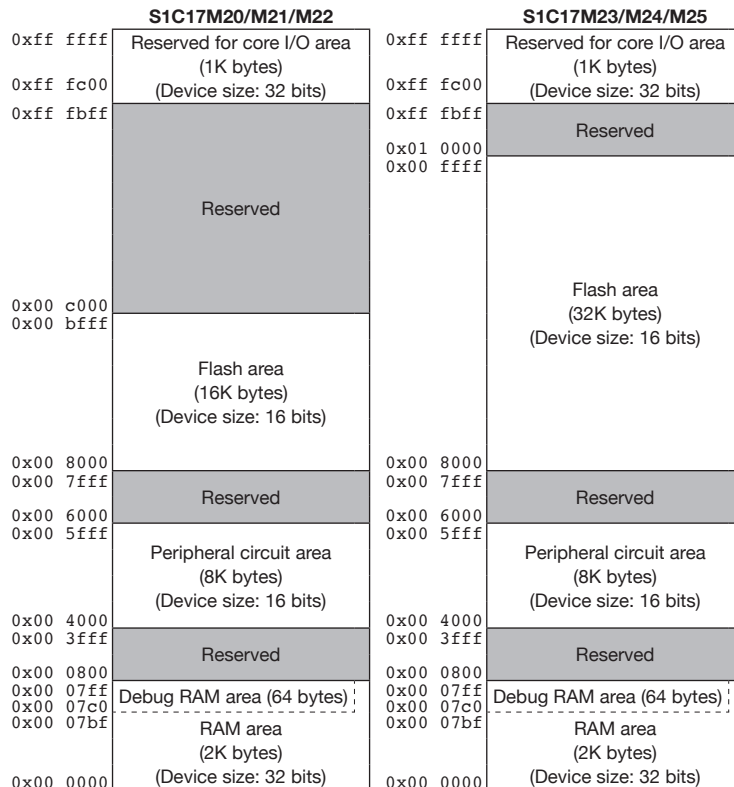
S1C17M20/M21/M22

0xff ffff
Reserved for core I/O area
(1K bytes)
0xff fc00
(Device size: 32 bits)
0xff fbff

Reserved

0x00 c000
0x00 bfff

Flash area
(16K bytes)
(Device size: 16 bits)

0x00 8000
0x00 7fff
Reserved
0x00 6000
0x00 5fff
Peripheral circuit area
(8K bytes)
(Device size: 16 bits)
0x00 4000
0x00 3fff
Reserved
0x00 0800
0x00 07ff
Debug RAM area (64 bytes)
0x00 07c0
0x00 07bf
RAM area
(2K bytes)
0x00 0000
(Device size: 32 bits)

S1C17M23/M24/M25

0xff ffff
Reserved for core I/O area
(1K bytes)
0xff fc00
(Device size: 32 bits)
0xff fbff
Reserved
0x01 0000
0x00 ffff

Flash area
(32K bytes)
(Device size: 16 bits)

0x00 8000
0x00 7fff
Reserved
0x00 6000
0x00 5fff
Peripheral circuit area
(8K bytes)
(Device size: 16 bits)
0x00 4000
0x00 3fff
Reserved
0x00 0800
0x00 07ff
Debug RAM area (64 bytes)
0x00 07c0
0x00 07bf
RAM area
(2K bytes)
0x00 0000
(Device size: 32 bits)